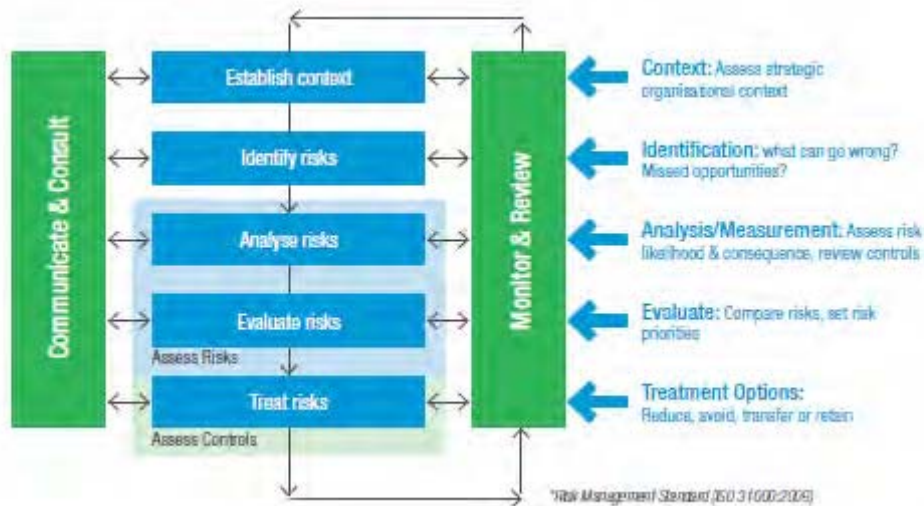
Communicate & Consult

Establish context

Identify risks

Analyse risks

Evaluate risks

Assess Risks

Treat risks

Assess Controls

Monitor & Review

Context: Assess strategic organisational context

Identification: what can go wrong? Missed opportunities?

Analysis/Measurement: Assess risk likelihood & consequence, review controls

Evaluate: Compare risks, set risk priorities

Treatment Options: Reduce, avoid, transfer or retain

*Risk Management Standard (ISO 31000:2009)